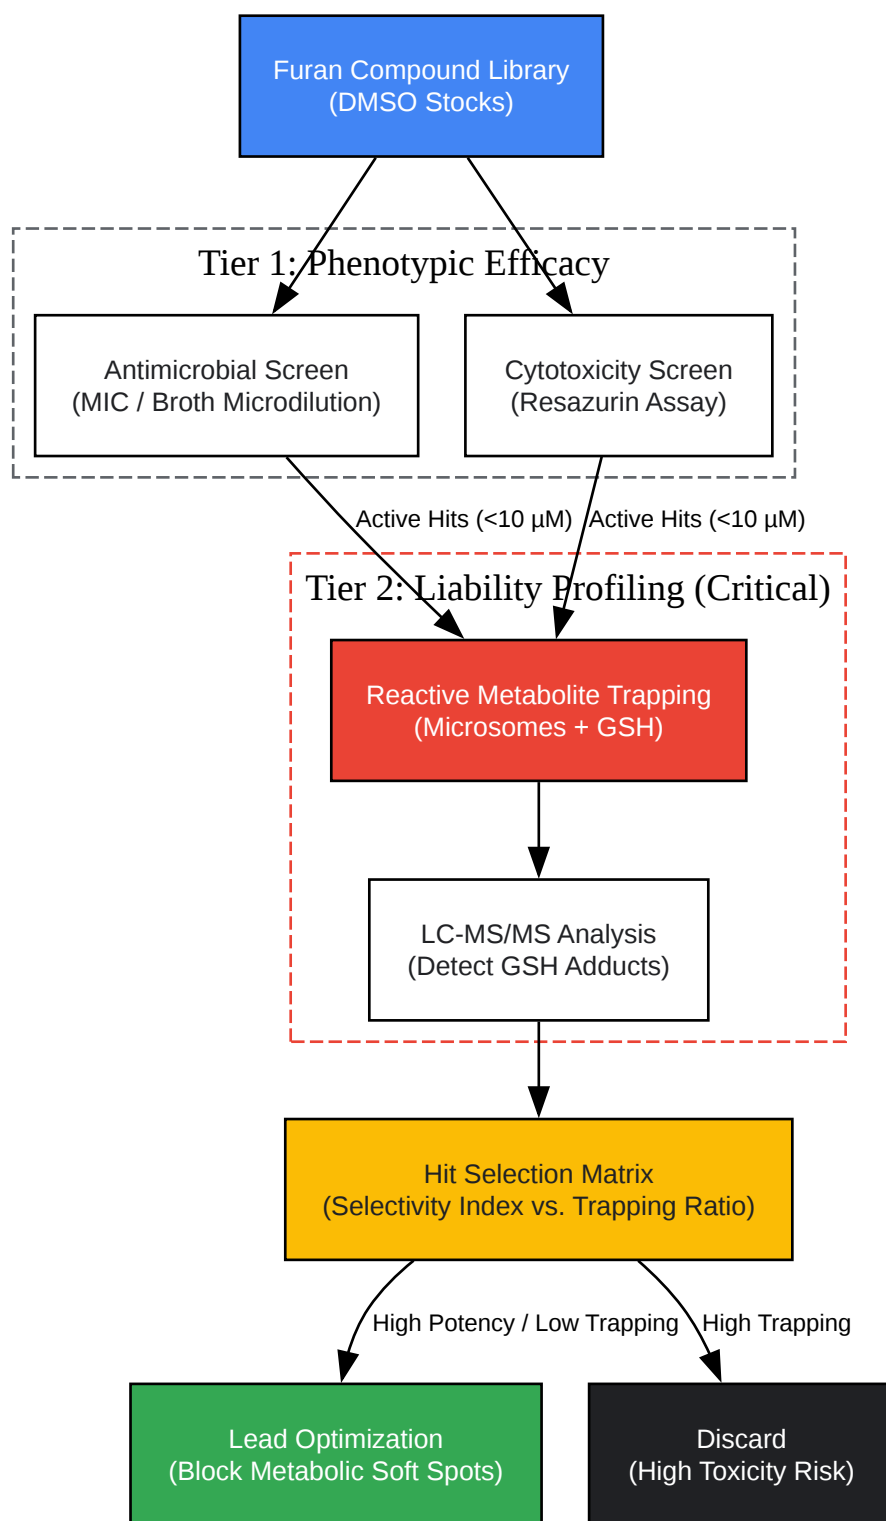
Furan Compound Library
(DMSO Stocks)

Tier 1: Phenotypic Efficacy

Antimicrobial Screen
(MIC / Broth Microdilution)

Cytotoxicity Screen
(Resazurin Assay)

Active Hits (<10 µM)

Active Hits (<10 µM)

Tier 2: Liability Profiling (Critical)

Reactive Metabolite Trapping
(Microsomes + GSH)

LC-MS/MS Analysis
(Detect GSH Adducts)

Hit Selection Matrix
(Selectivity Index vs. Trapping Ratio)

High Potency / Low Trapping

High Trapping

Lead Optimization
(Block Metabolic Soft Spots)

Discard
(High Toxicity Risk)